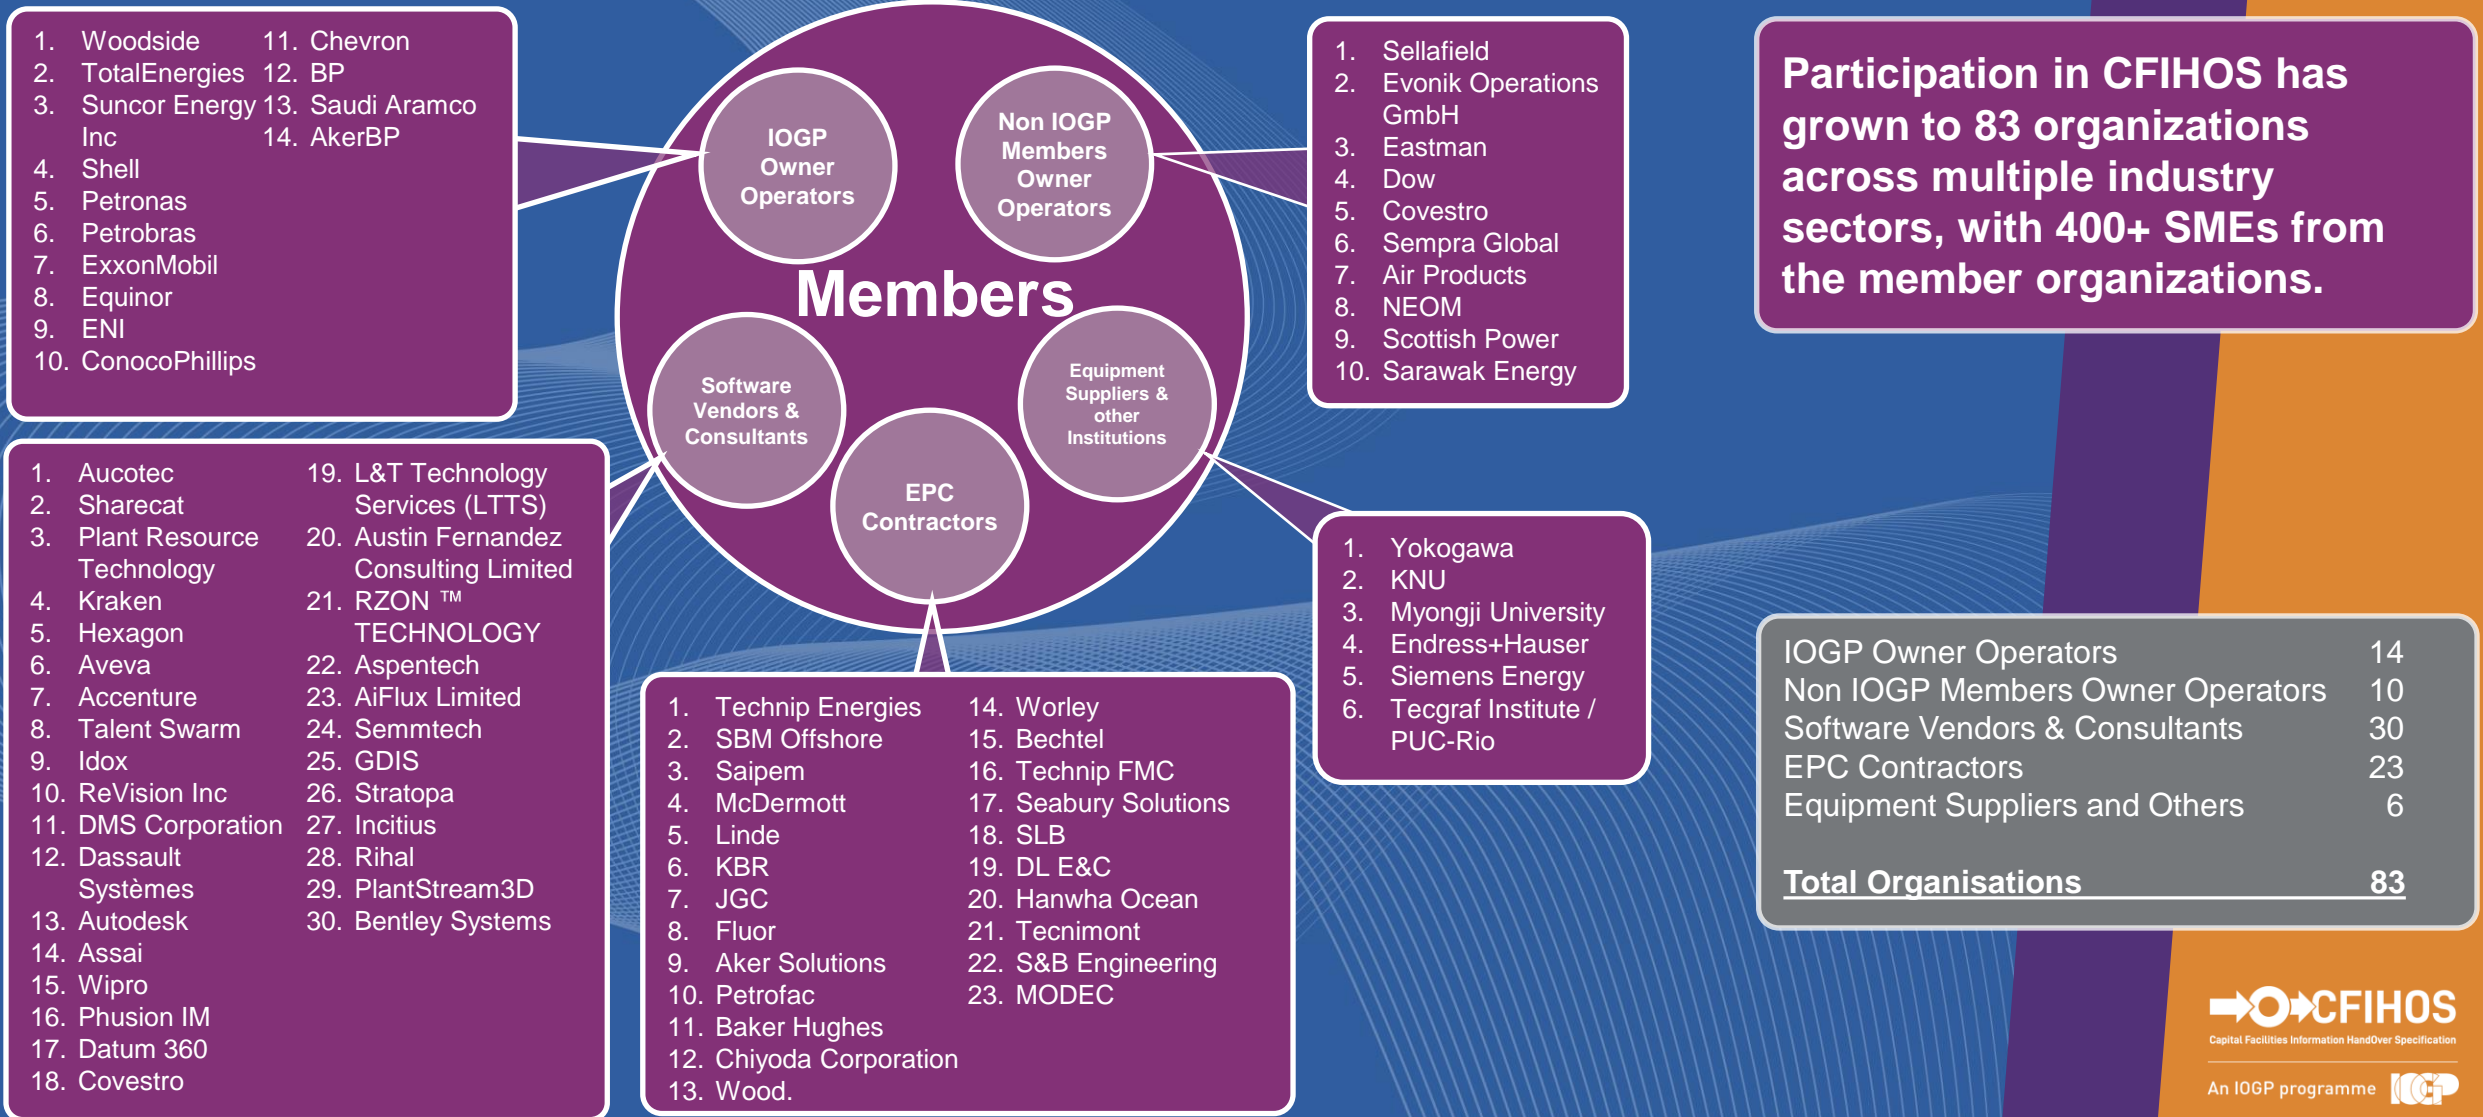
1. Woodside
2. TotalEnergies
3. Suncor Energy Inc
4. Shell
5. Petronas
6. Petrobras
7. ExxonMobil
8. Equinor
9. ENI
10. ConocoPhillips
11. Chevron
12. BP
13. Saudi Aramco
14. AkerBP

IOGP Owner Operators

Non IOGP Members Owner Operators

Members

Software Vendors & Consultants

EPC Contractors

Equipment Suppliers & other Institutions

1. Sellafield
2. Evonik Operations GmbH
3. Eastman
4. Dow
5. Covestro
6. Sempra Global
7. Air Products
8. NEOM
9. Scottish Power
10. Sarawak Energy

Participation in CFIHOS has grown to 83 organizations across multiple industry sectors, with 400+ SMEs from the member organizations.

1. Aucotec
2. Sharecat
3. Plant Resource Technology
4. Kraken
5. Hexagon
6. Aveva
7. Accenture
8. Talent Swarm
9. Idox
10. ReVision Inc
11. DMS Corporation
12. Dassault Systèmes
13. Autodesk
14. Assai
15. Wipro
16. Phusion IM
17. Datum 360
18. Covestro
19. L&T Technology Services (LTTS)
20. Austin Fernandez Consulting Limited
21. RZON ™ TECHNOLOGY
22. Aspentech
23. AiFlux Limited
24. Semmtech
25. GDIS
26. Stratopa
27. Incitius
28. Rihal
29. PlantStream3D
30. Bentley Systems

1. Technip Energies
2. SBM Offshore
3. Saipem
4. McDermott
5. Linde
6. KBR
7. JGC
8. Fluor
9. Aker Solutions
10. Petrofac
11. Baker Hughes
12. Chiyoda Corporation
13. Wood.
14. Worley
15. Bechtel
16. Technip FMC
17. Seabury Solutions
18. SLB
19. DL E&C
20. Hanwha Ocean
21. Tecnimont
22. S&B Engineering
23. MODEC

1. Yokogawa
2. KNU
3. Myongji University
4. Endress+Hauser
5. Siemens Energy
6. Tecgraf Institute / PUC-Rio

| | |
|---|---|
| IOGP Owner Operators | 14 |
| Non IOGP Members Owner Operators | 10 |
| Software Vendors & Consultants | 30 |
| EPC Contractors | 23 |
| Equipment Suppliers and Others | 6 |
| Total Organisations | 83 |

CFIHOS
Capital Facilities Information HandOver Specification
An IOGP programme IOGP